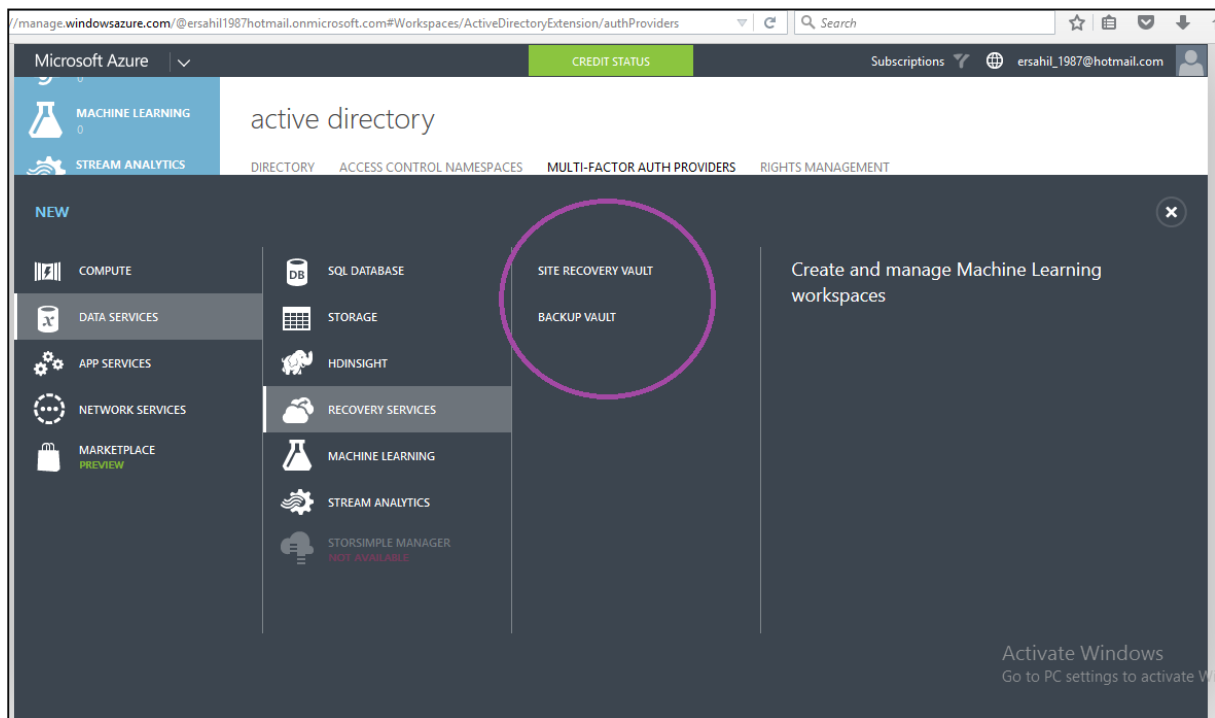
//manage.windowsazure.com/@ersahil1987hotmail.onmicrosoft.com#Workspaces/ActiveDirectoryExtension/authProviders

Search

Microsoft Azure

CREDIT STATUS

Subscriptions

ersahil_1987@hotmail.com

0

MACHINE LEARNING
0

STREAM ANALYTICS

active directory

DIRECTORY ACCESS CONTROL NAMESPACES MULTI-FACTOR AUTH PROVIDERS RIGHTS MANAGEMENT

NEW

COMPUTE

DATA SERVICES

APP SERVICES

NETWORK SERVICES

MARKETPLACE
PREVIEW

DB

SQL DATABASE

STORAGE

HDINSIGHT

RECOVERY SERVICES

MACHINE LEARNING

STREAM ANALYTICS

STORSIMPLE MANAGER
NOT AVAILABLE

SITE RECOVERY VAULT

BACKUP VAULT

Create and manage Machine Learning workspaces

Activate Windows
Go to PC settings to activate W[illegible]